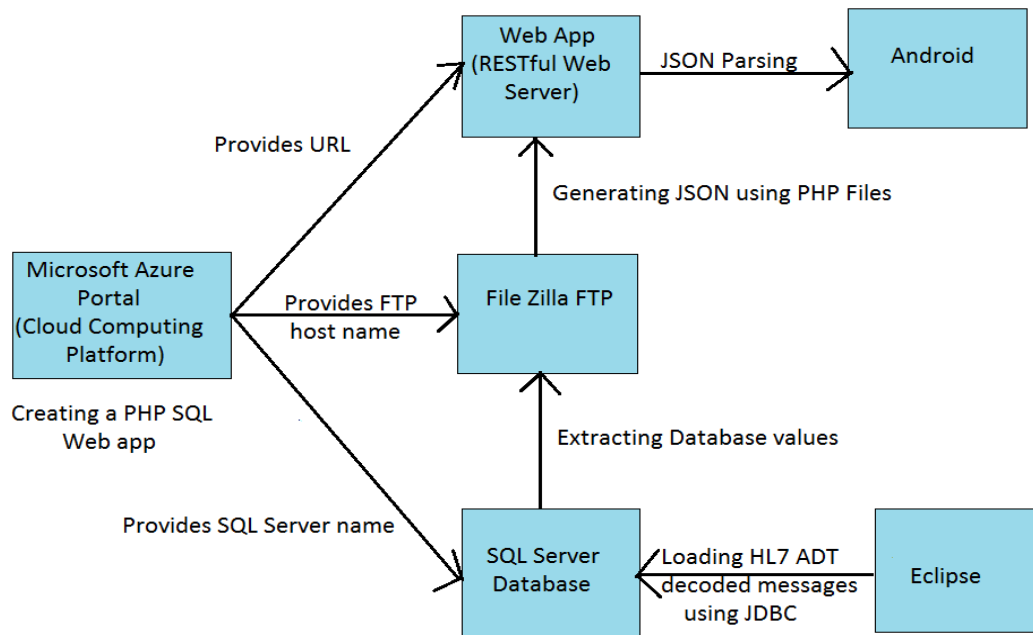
Web App (RESTful Web Server)

JSON Parsing

Android

Provides URL

Generating JSON using PHP Files

Microsoft Azure Portal (Cloud Computing Platform)

Provides FTP host name

File Zilla FTP

Creating a PHP SQL Web app

Extracting Database values

Provides SQL Server name

SQL Server Database

Loading HL7 ADT decoded messages using JDBC

Eclipse